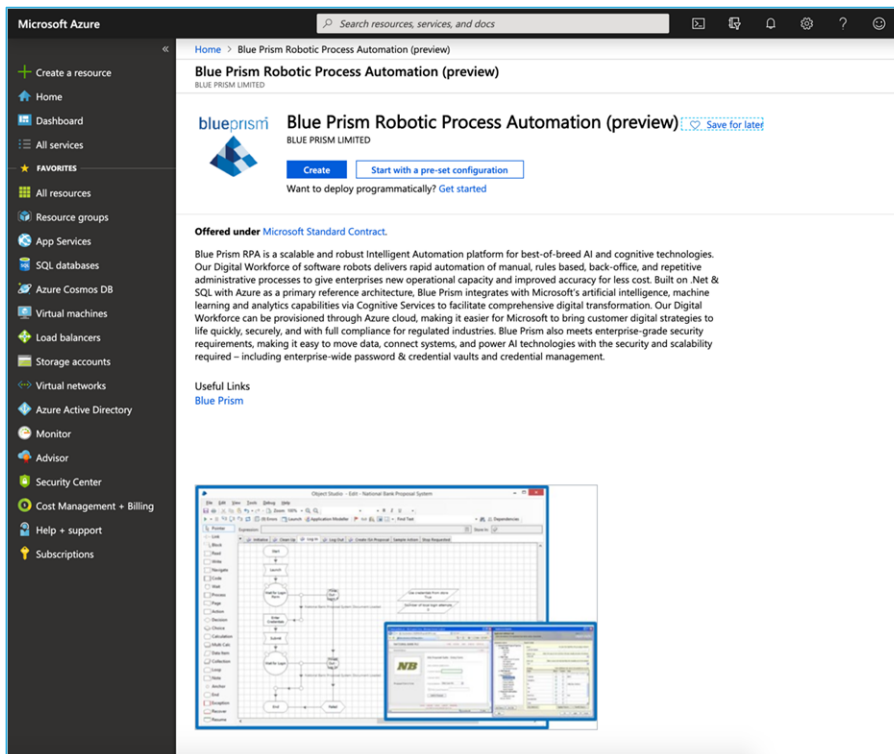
Microsoft Azure

Search resources, services, and docs

«

+ Create a resource
Home
Dashboard
All services
★ FAVORITES
All resources
Resource groups
App Services
SQL databases
Azure Cosmos DB
Virtual machines
Load balancers
Storage accounts
Virtual networks
Azure Active Directory
Monitor
Advisor
Security Center
Cost Management + Billing
Help + support
Subscriptions

Home > Blue Prism Robotic Process Automation (preview)

Blue Prism Robotic Process Automation (preview)
BLUE PRISM LIMITED

blueprism

Blue Prism Robotic Process Automation (preview)
BLUE PRISM LIMITED

♡ Save for later

Create
Start with a pre-set configuration

Want to deploy programmatically? Get started

Offered under Microsoft Standard Contract.

Blue Prism RPA is a scalable and robust Intelligent Automation platform for best-of-breed AI and cognitive technologies. Our Digital Workforce of software robots delivers rapid automation of manual, rules based, back-office, and repetitive administrative processes to give enterprises new operational capacity and improved accuracy for less cost. Built on .Net & SQL with Azure as a primary reference architecture, Blue Prism integrates with Microsoft's artificial intelligence, machine learning and analytics capabilities via Cognitive Services to facilitate comprehensive digital transformation. Our Digital Workforce can be provisioned through Azure cloud, making it easier for Microsoft to bring customer digital strategies to life quickly, securely, and with full compliance for regulated industries. Blue Prism also meets enterprise-grade security requirements, making it easy to move data, connect systems, and power AI technologies with the security and scalability required – including enterprise-wide password & credential vaults and credential management.

Useful Links
Blue Prism

Object Studio - Edit - National Bank Proposal System

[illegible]

NB